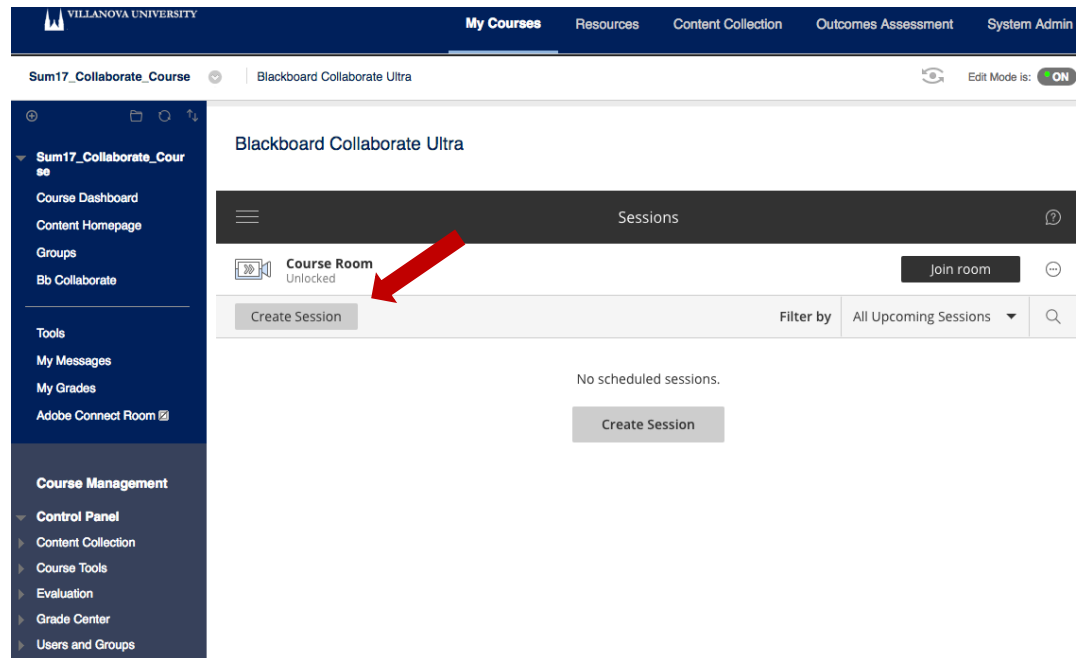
VILLANOVA UNIVERSITY

My Courses
Resources
Content Collection
Outcomes Assessment
System Admin

Sum17_Collaborate_Course
Blackboard Collaborate Ultra
Edit Mode is: ON

Sum17_Collaborate_Course
Course Dashboard
Content Homepage
Groups
Bb Collaborate

Tools
My Messages
My Grades
Adobe Connect Room

Course Management
Control Panel
Content Collection
Course Tools
Evaluation
Grade Center
Users and Groups

Blackboard Collaborate Ultra

Sessions

Course Room
Unlocked
Join room

Create Session
Filter by
All Upcoming Sessions

No scheduled sessions.

Create Session